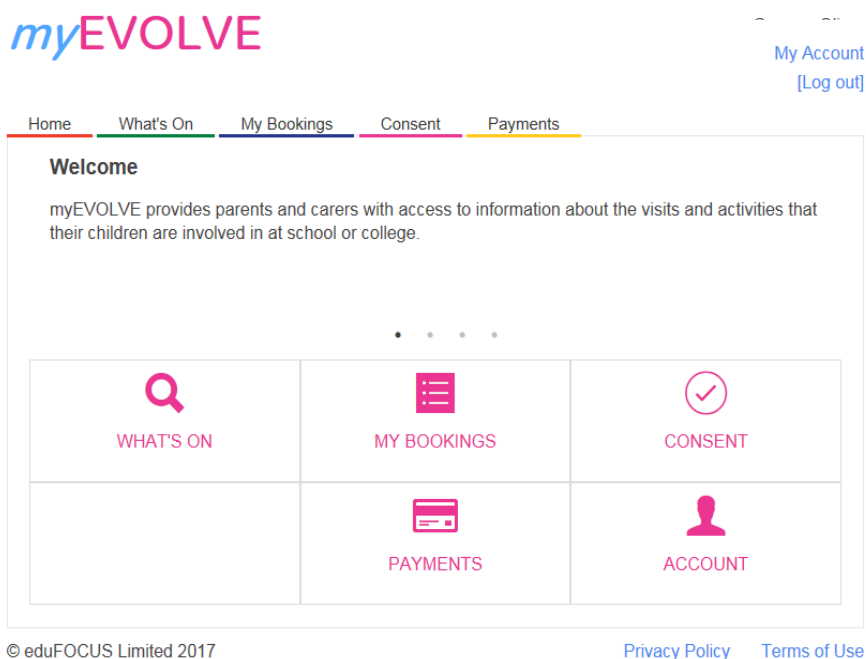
myEVOLVE

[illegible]
My Account
[Log out]

Home What's On My Bookings Consent Payments

Welcome

myEVOLVE provides parents and carers with access to information about the visits and activities that their children are involved in at school or college.

WHAT'S ON
MY BOOKINGS
CONSENT
PAYMENTS
ACCOUNT

© eduFOCUS Limited 2017
Privacy Policy Terms of Use